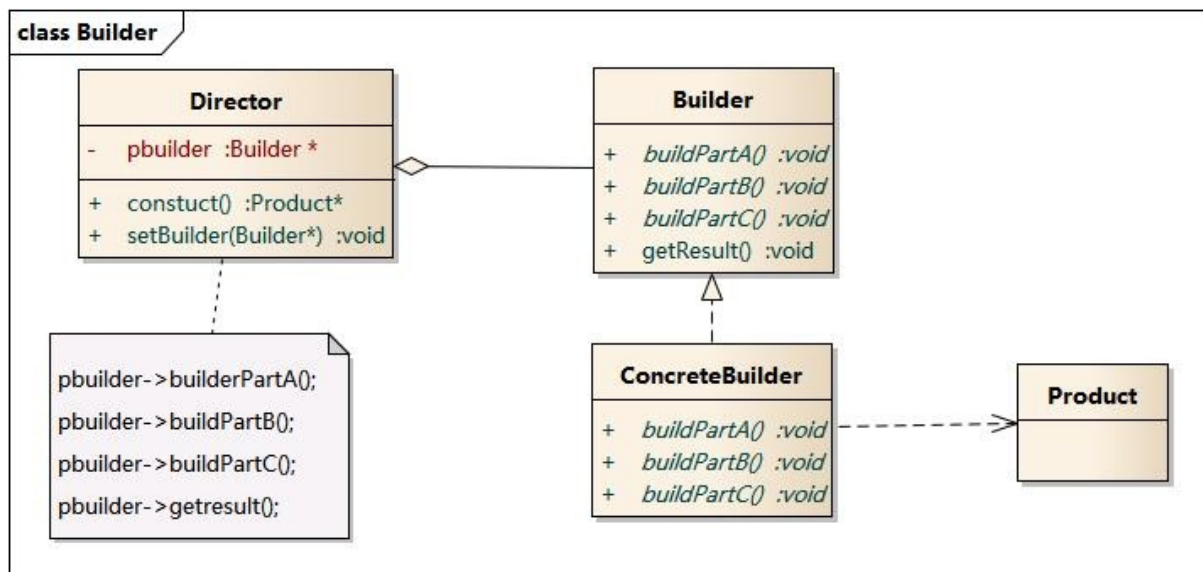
class Builder

Director

- pbuilder :Builder *

+ constuct() :Product*
+ setBuilder(Builder*) :void

pbuilder->builderPartA();
pbuilder->buildPartB();
pbuilder->buildPartC();
pbuilder->getresult();

Builder

+ buildPartA() :void
+ buildPartB() :void
+ buildPartC() :void
+ getResult() :void

ConcreteBuilder

+ buildPartA() :void
+ buildPartB() :void
+ buildPartC() :void

Product